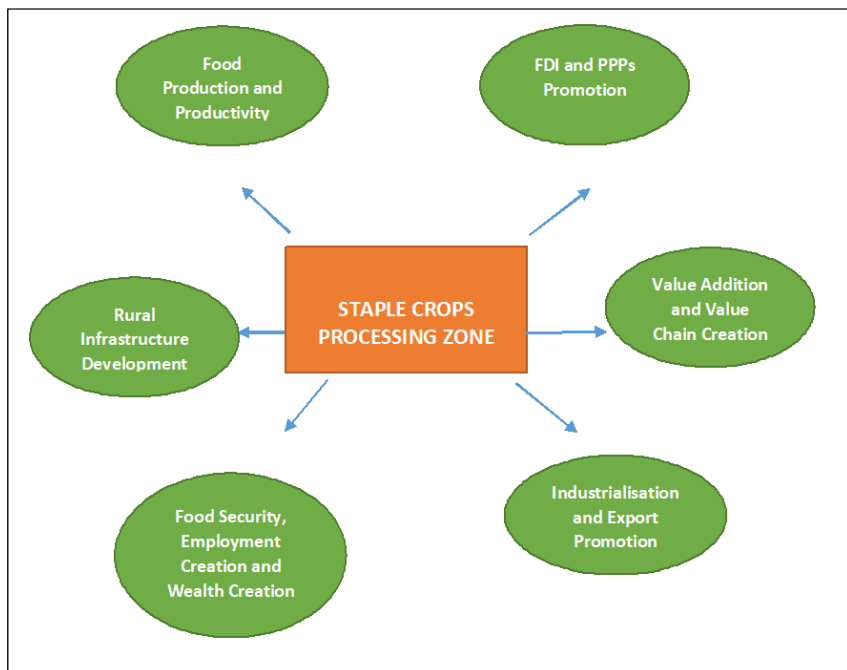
Food Production and Productivity

FDI and PPPs Promotion

STAPLE CROPS PROCESSING ZONE

Rural Infrastructure Development

Value Addition and Value Chain Creation

Food Security, Employment Creation and Wealth Creation

Industrialisation and Export Promotion